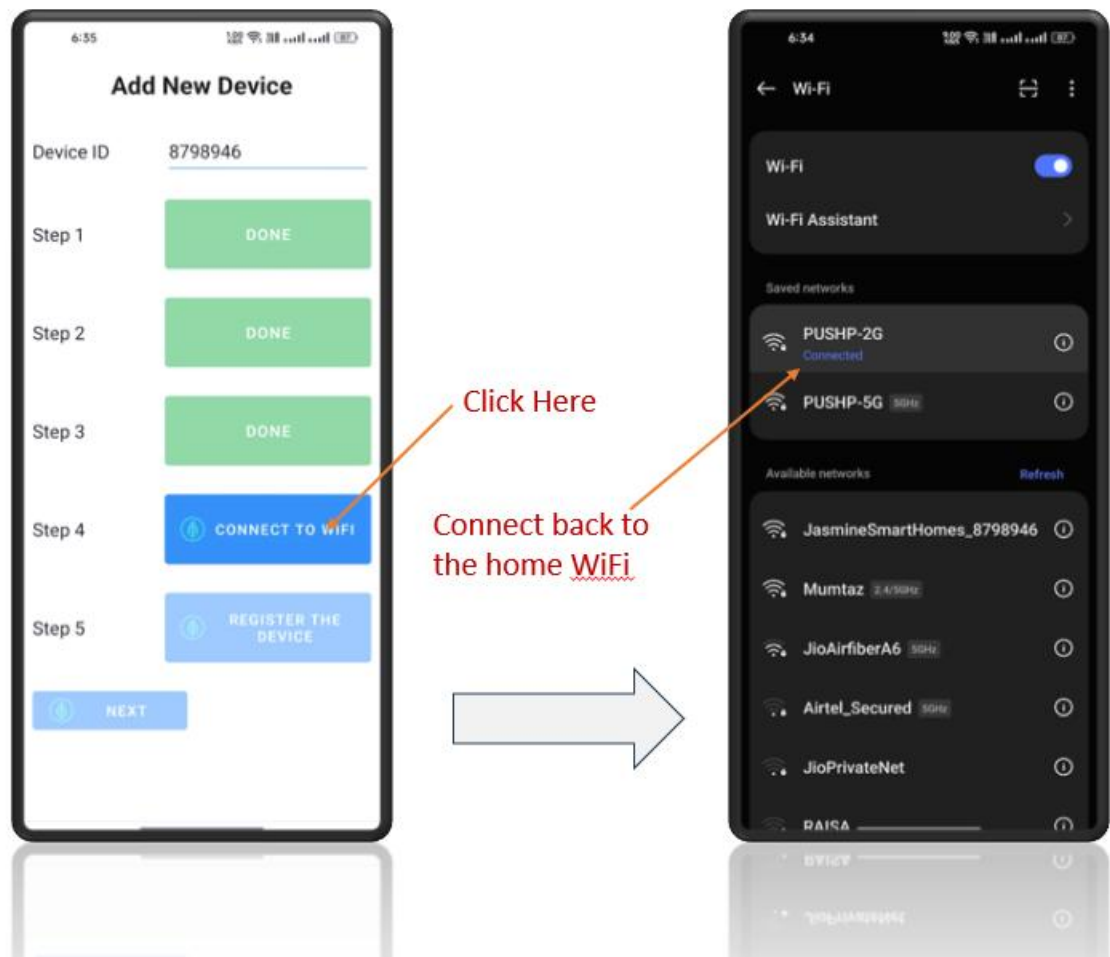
6:35

Add New Device

Device ID 8798946

Step 1 DONE

Step 2 DONE

Step 3 DONE

Step 4 CONNECT TO WIFI

Step 5 REGISTER THE DEVICE

NEXT

Click Here

Connect back to the home WiFi

6:34

← Wi-Fi

Wi-Fi

Wi-Fi Assistant

Saved networks

PUSHP-2G
Connected

PUSHP-5G 5GHz

Available networks Refresh

JasmineSmartHomes_8798946

Mumtaz 2.4/5GHz

JioAirfiberA6 5GHz

Airtel_Secured 5GHz

JioPrivateNet

RAISA